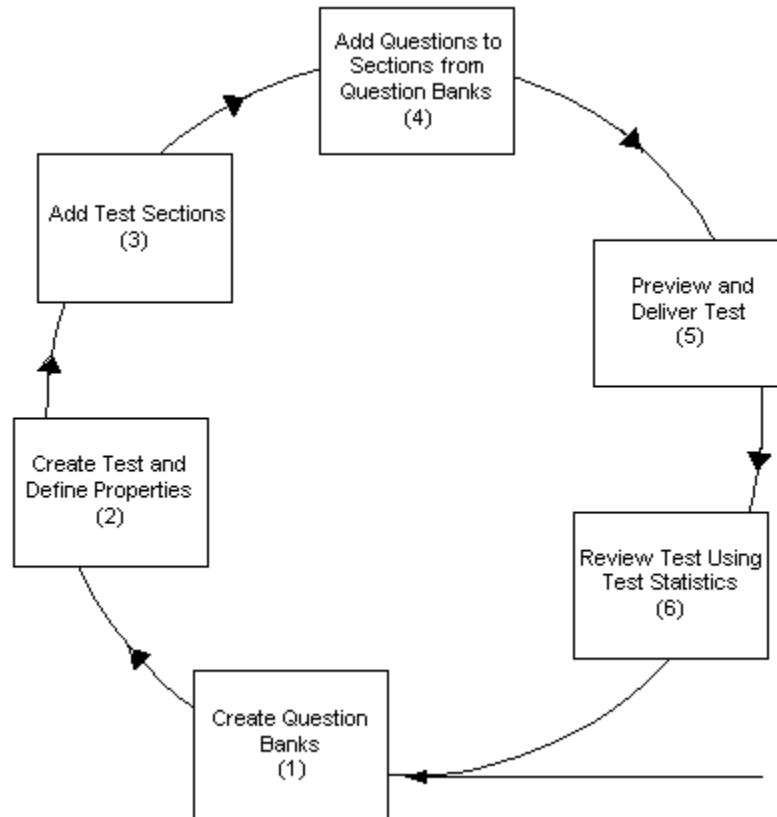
Create Question Banks
(1)

Create Test and Define Properties
(2)

Add Test Sections
(3)

Add Questions to Sections from Question Banks
(4)

Preview and Deliver Test
(5)

Review Test Using Test Statistics
(6)